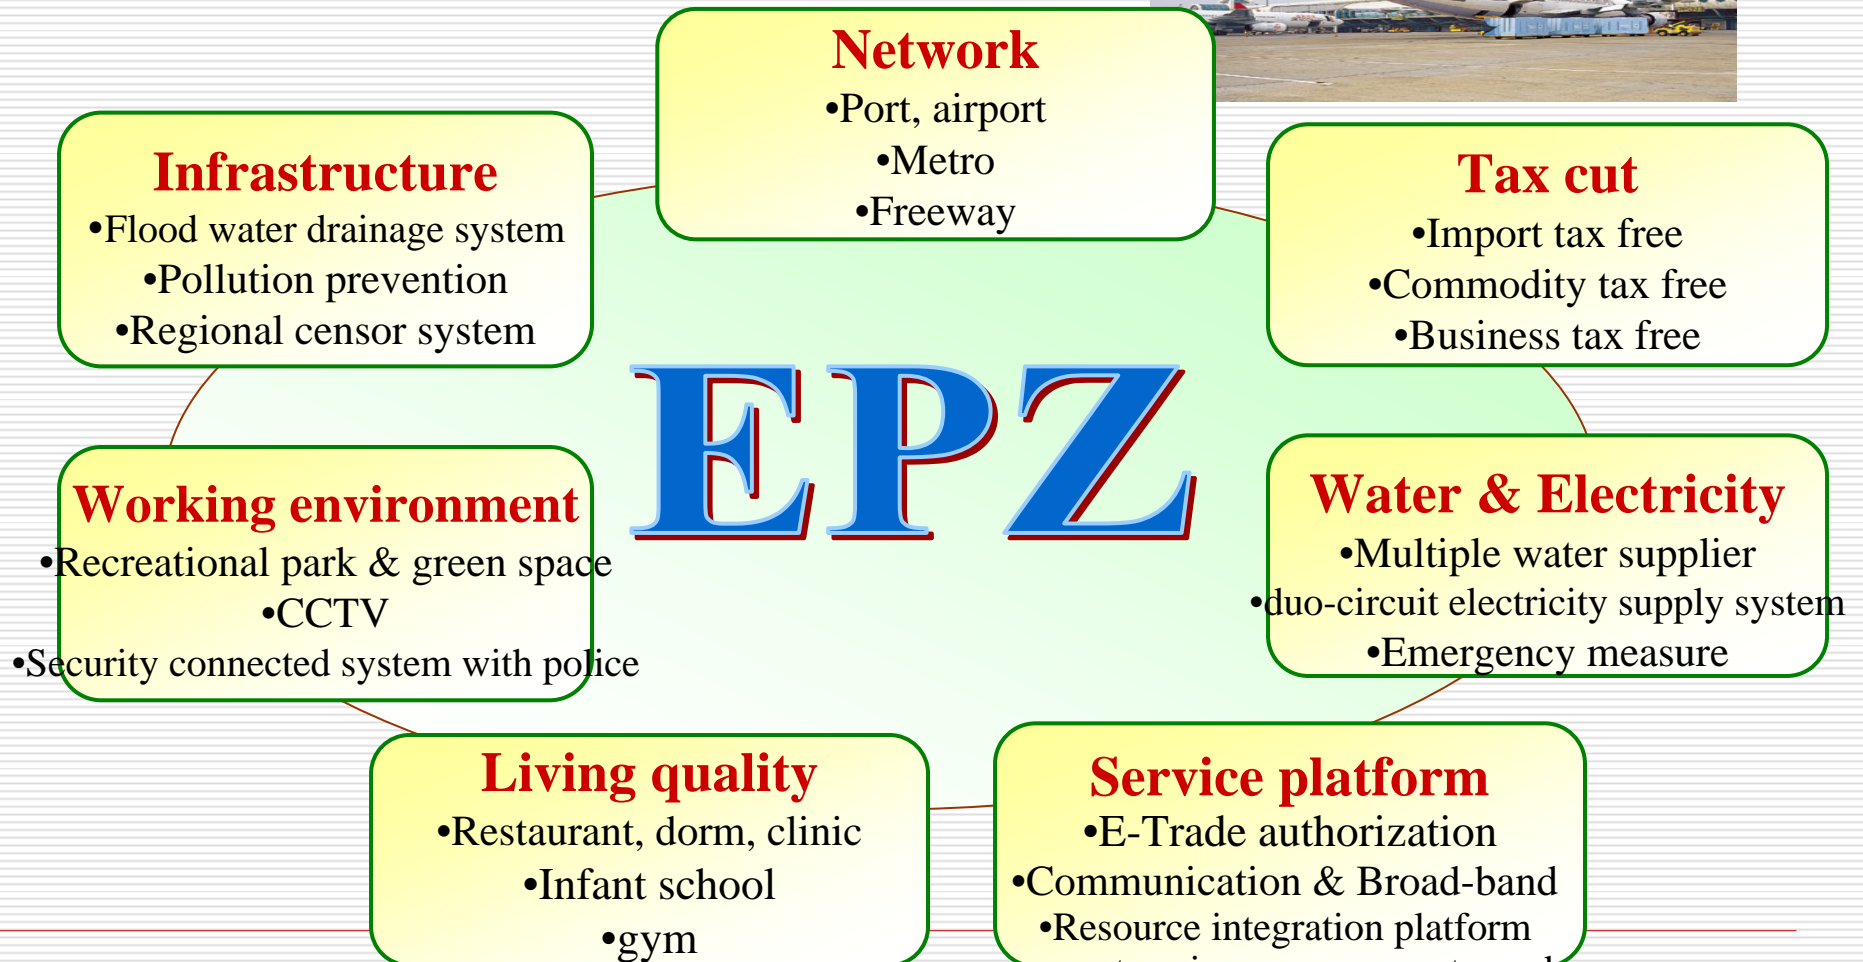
Network
•Port, airport
•Metro
•Freeway

Infrastructure
•Flood water drainage system
•Pollution prevention
•Regional censor system

Tax cut
•Import tax free
•Commodity tax free
•Business tax free

EPZ

Working environment
•Recreational park & green space
•CCTV
•Security connected system with police

Water & Electricity
•Multiple water supplier
•duo-circuit electricity supply system
•Emergency measure

Living quality
•Restaurant, dorm, clinic
•Infant school
•gym

Service platform
•E-Trade authorization
•Communication & Broad-band
•Resource integration platform
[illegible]